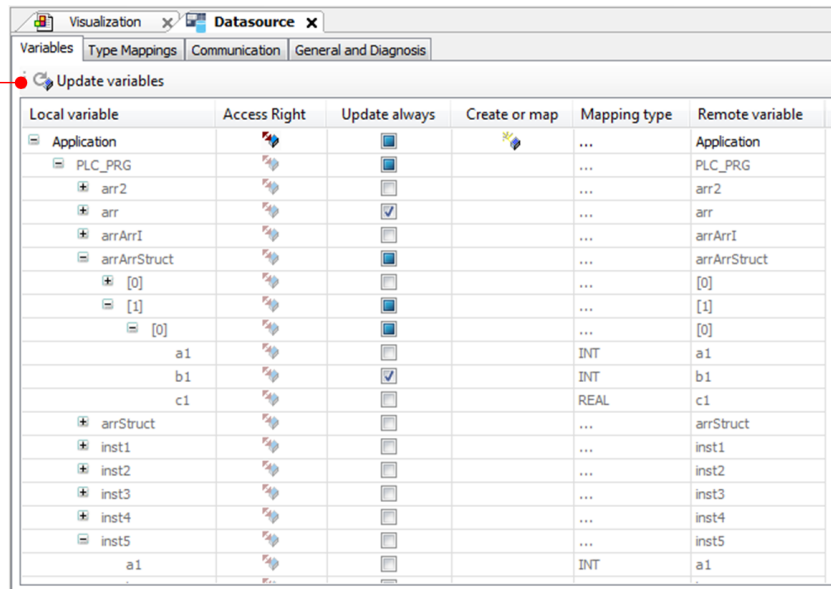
Visualization × Datasource ×

Variables | Type Mappings | Communication | General and Diagnosis

Update variables

| Local variable | Access Right | Update always | Create or map | Mapping type | Remote variable |
|---|---|---|---|---|---|
| Application | | | | ... | Application |
| PLC_PRG | | | | ... | PLC_PRG |
| arr2 | | | | ... | arr2 |
| arr | | | | ... | arr |
| arrArrI | | | | ... | arrArrI |
| arrArrStruct | | | | ... | arrArrStruct |
| [0] | | | | ... | [0] |
| [1] | | | | ... | [1] |
| [0] | | | | ... | [0] |
| a1 | | | | INT | a1 |
| b1 | | | | INT | b1 |
| c1 | | | | REAL | c1 |
| arrStruct | | | | ... | arrStruct |
| inst1 | | | | ... | inst1 |
| inst2 | | | | ... | inst2 |
| inst3 | | | | ... | inst3 |
| inst4 | | | | ... | inst4 |
| inst5 | | | | ... | inst5 |
| a1 | | | | INT | a1 |